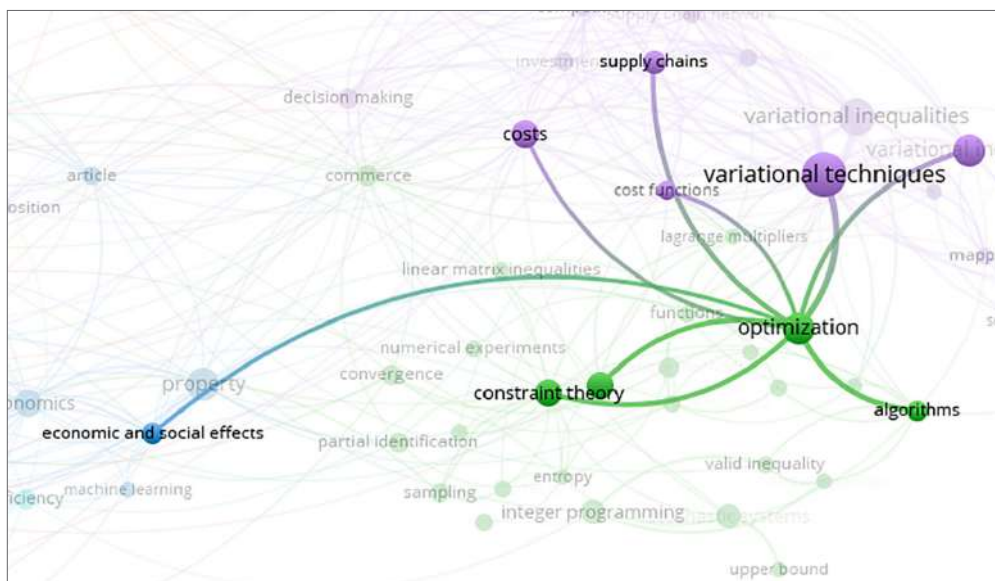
supply chain network
investment
supply chains
decision making
variational inequalities
costs
variational
article
commerce
variational techniques
osition
cost functions
lagrange multipliers
mapp
linear matrix inequalities
functions
optimization
numerical experiments
property
convergence
onomics
constraint theory
algorithms
economic and social effects
partial identification
valid inequality
entropy
ficiency
machine learning
sampling
integer programming
systems
upper bound